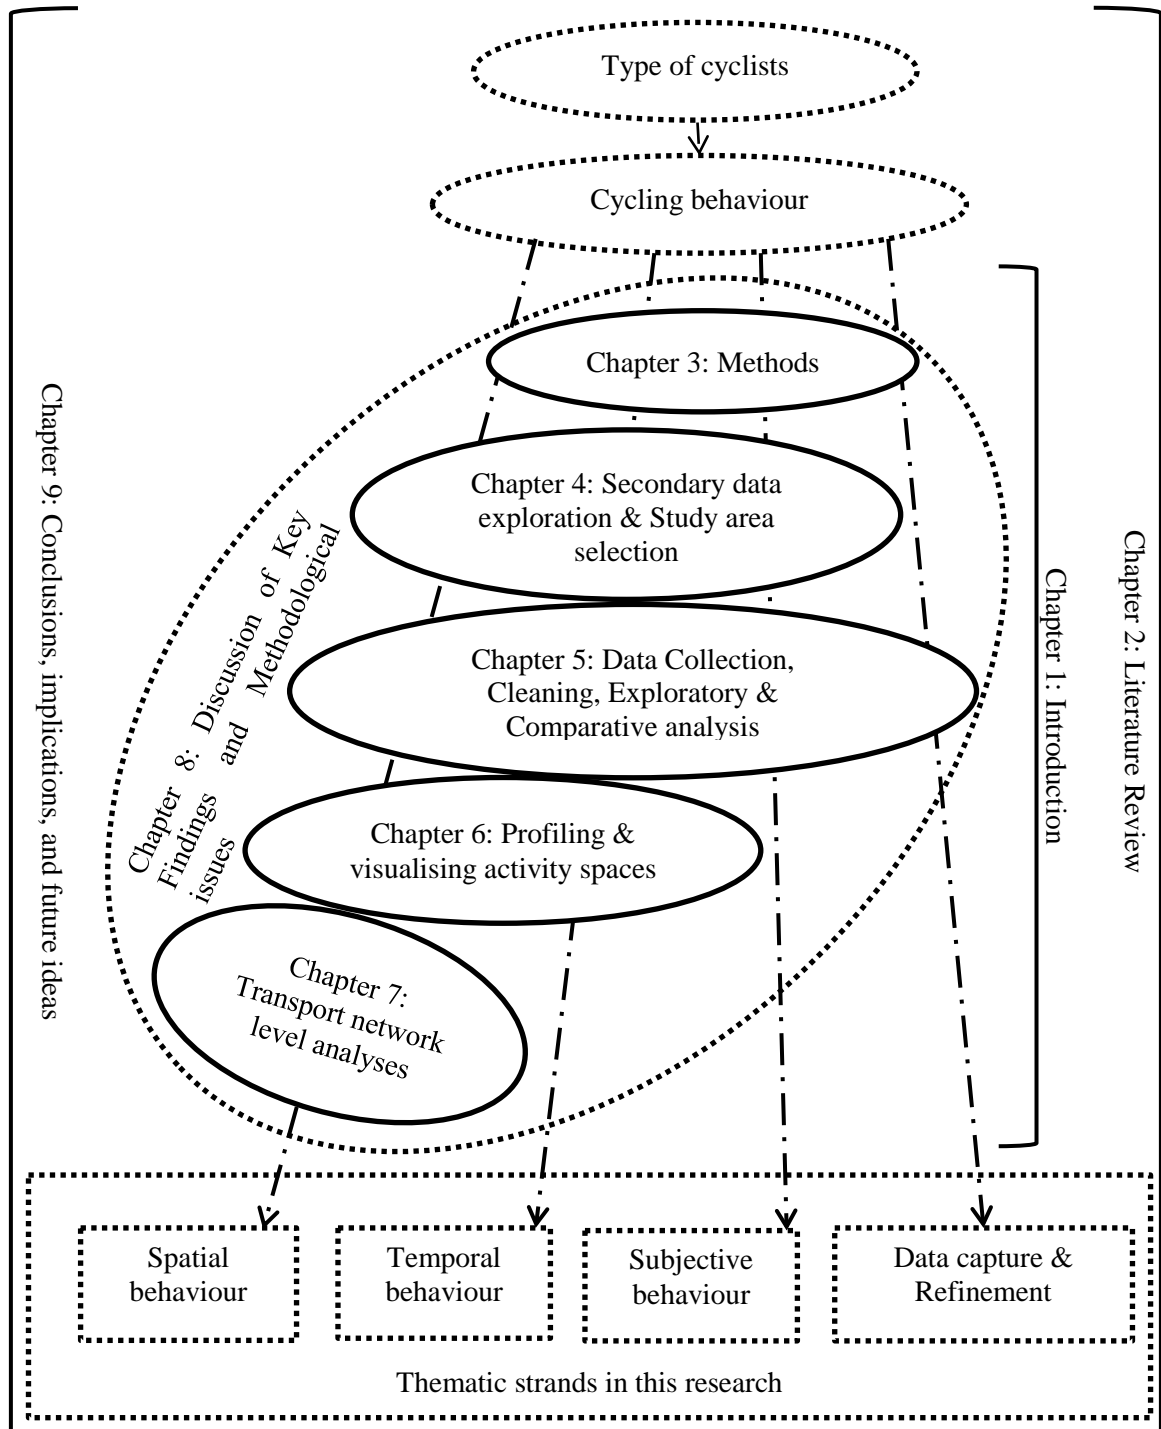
Type of cyclists

Cycling behaviour

Chapter 3: Methods

Chapter 4: Secondary data exploration & Study area selection

Chapter 5: Data Collection, Cleaning, Exploratory & Comparative analysis

Chapter 6: Profiling & visualising activity spaces

Chapter 7: Transport network level analyses

Chapter 8: Discussion of Key Findings and Methodological issues

Chapter 9: Conclusions, implications, and future ideas

Chapter 1: Introduction

Chapter 2: Literature Review

Spatial behaviour

Temporal behaviour

Subjective behaviour

Data capture & Refinement

Thematic strands in this research